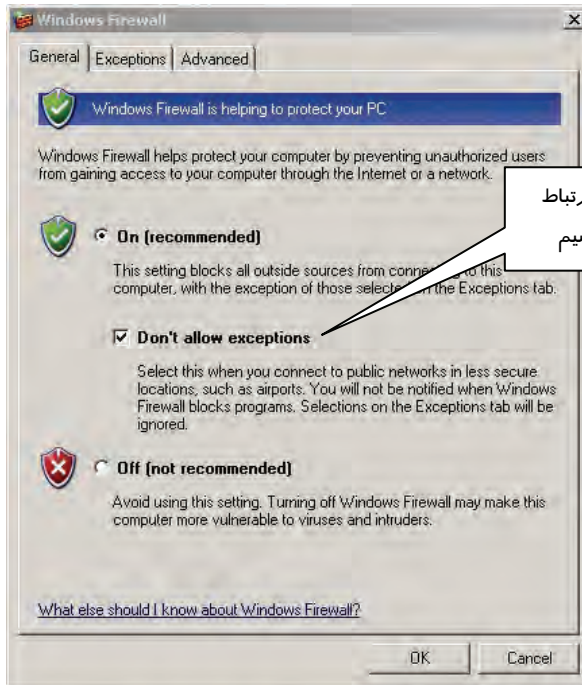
Windows Firewall
×
General | Exceptions | Advanced

Windows Firewall is helping to protect your PC

Windows Firewall helps protect your computer by preventing unauthorized users from gaining access to your computer through the Internet or a network.

رتباط
یم

On (recommended)

This setting blocks all outside sources from conne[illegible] to this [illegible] computer, with the exception of those selecte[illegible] the Exceptions tab.

☑ Don't allow exceptions

Select this when you connect to public networks in less secure locations, such as airports. You will not be notified when Windows Firewall blocks programs. Selections on the Exceptions tab will be ignored.

Off (not recommended)

Avoid using this setting. Turning off Windows Firewall may make this computer more vulnerable to viruses and intruders.

What else should I know about Windows Firewall?

OK
Cancel